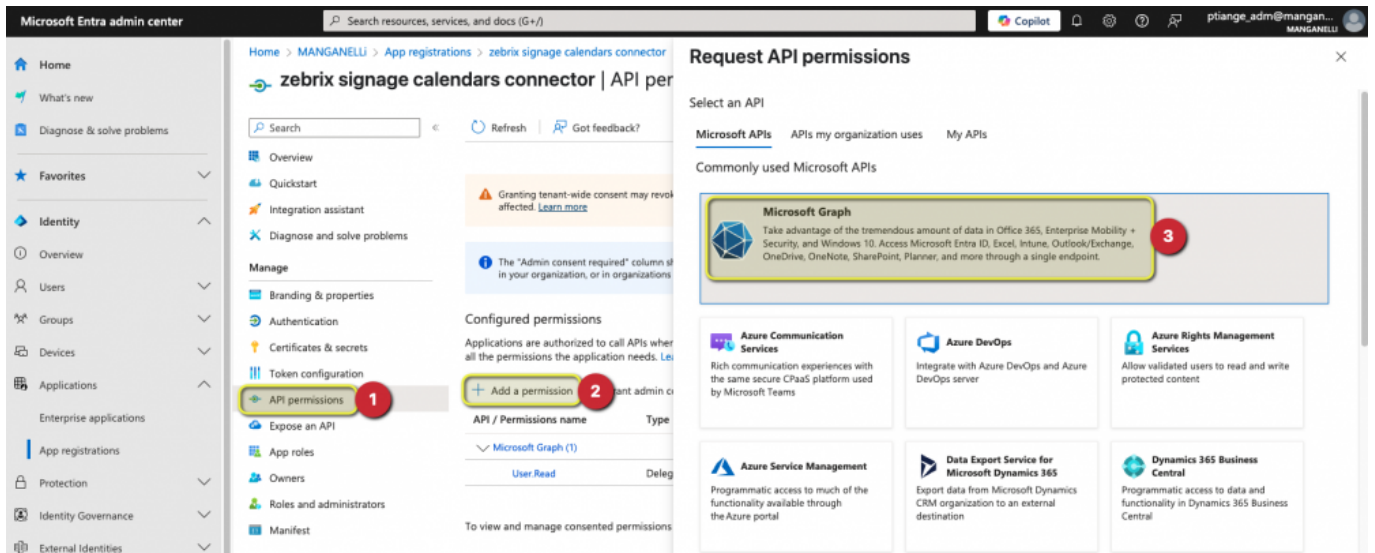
Microsoft Entra admin center

Search resources, services, and docs (G+/)

Copilot

ptiange_adm@mangan...
MANGANELLI

Home
What's new
Diagnose & solve problems
Favorites
Identity
Overview
Users
Groups
Devices
Applications
Enterprise applications
App registrations
Protection
Identity Governance
External Identities

Home > MANGANELLi > App registrations > zebrix signage calendars connector

zebrix signage calendars connector | API per

Search

Overview
Quickstart
Integration assistant
Diagnose and solve problems
Manage
Branding & properties
Authentication
Certificates & secrets
Token configuration
API permissions
1
Expose an API
App roles
Owners
Roles and administrators
Manifest

Refresh
Got feedback?

Granting tenant-wide consent may revok affected. Learn more

The "Admin consent required" column sh in your organization, or in organizations

Configured permissions

Applications are authorized to call APIs wher all the permissions the application needs. Le

Add a permission
2
ant admin co

| API / Permissions name | Type |
|---|---|
| Microsoft Graph (1) | |
| User.Read | Deleg |

To view and manage consented permissions

Request API permissions

Select an API

Microsoft APIs
APIs my organization uses
My APIs

Commonly used Microsoft APIs

Microsoft Graph
Take advantage of the tremendous amount of data in Office 365, Enterprise Mobility + Security, and Windows 10. Access Microsoft Entra ID, Excel, Intune, Outlook/Exchange, OneDrive, OneNote, SharePoint, Planner, and more through a single endpoint.
3

Azure Communication Services
Rich communication experiences with the same secure CPaaS platform used by Microsoft Teams

Azure DevOps
Integrate with Azure DevOps and Azure DevOps server

Azure Rights Management Services
Allow validated users to read and write protected content

Azure Service Management
Programmatic access to much of the functionality available through the Azure portal

Data Export Service for Microsoft Dynamics 365
Export data from Microsoft Dynamics CRM organization to an external destination

Dynamics 365 Business Central
Programmatic access to data and functionality in Dynamics 365 Business Central